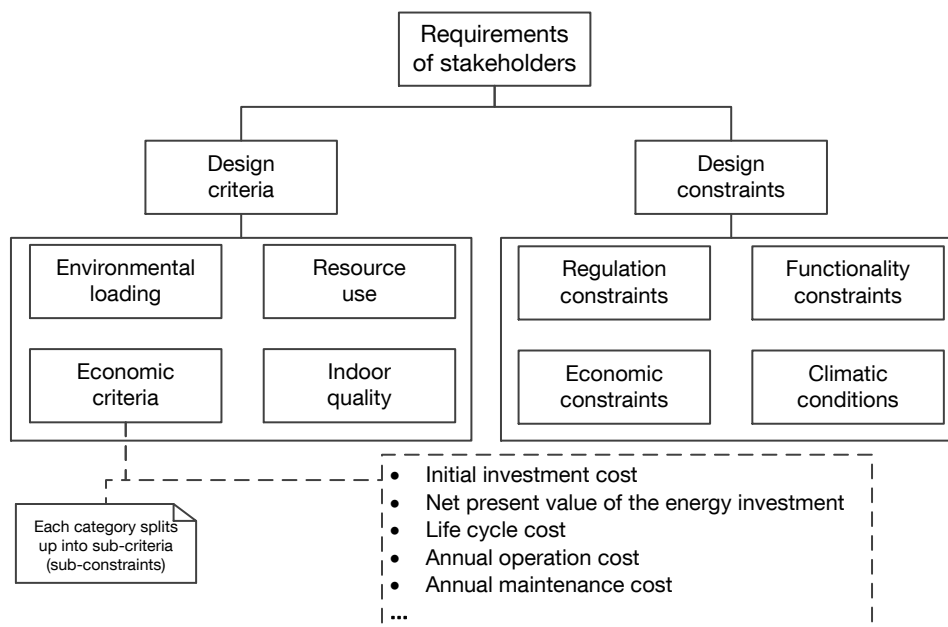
Requirements of stakeholders

Design criteria

Design constraints

Environmental loading

Resource use

Economic criteria

Indoor quality

Regulation constraints

Functionality constraints

Economic constraints

Climatic conditions

Each category splits up into sub-criteria (sub-constraints)

- Initial investment cost
- Net present value of the energy investment
- Life cycle cost
- Annual operation cost
- Annual maintenance cost

...